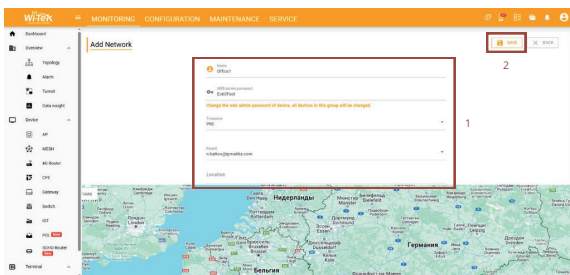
Wi-Tek MONITORING CONFIGURATION MAINTENANCE SERVICE

Dashboard
Overview
Topology
Alarm
Tunnel
Data insight
Device
AP
MESH
4G Router
CPE
Gateway
Switch
IOT
POE NEW
SOHO Router NEW
Terminal

Add Network

SAVE
BACK

2

Name
Office1

Wifi-admin password
Ev6OFeol

Change the web admin password of device, all devices in this group will be changed.

Timezone
PRC

Owner
n.batkov@proabiz.com

Location

1

Нидерланды
Германия
Бельгия